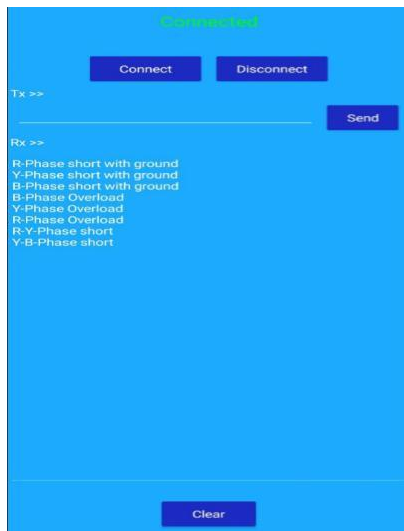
Connected

Connect

Disconnect

Tx >>

Send

Rx >>

R-Phase short with ground
Y-Phase short with ground
B-Phase short with ground
B-Phase Overload
Y-Phase Overload
R-Phase Overload
R-Y-Phase short
Y-B-Phase short

Clear